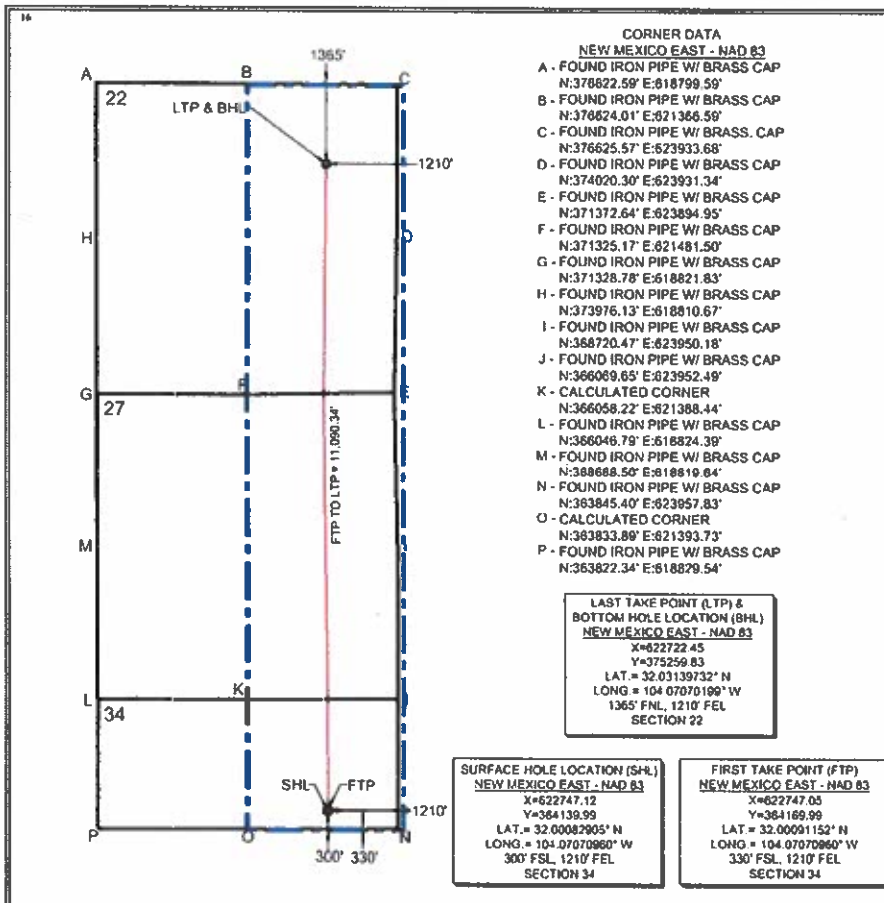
16

A B 1365' C

22

LTP & BHL

1210'

H D

G F E

27

FTP TO LTP = 11,090.34'

M

L K J

34

SHL FTP

1210'

P O N

300' 330'

CORNER DATA
NEW MEXICO EAST - NAD 83
A - FOUND IRON PIPE W/ BRASS CAP
N:376622.59' E:618799.59'
B - FOUND IRON PIPE W/ BRASS CAP
N:376624.01' E:621366.59'
C - FOUND IRON PIPE W/ BRASS. CAP
N:376625.57' E:623933.68'
D - FOUND IRON PIPE W/ BRASS CAP
N:374020.30' E:623931.34'
E - FOUND IRON PIPE W/ BRASS CAP
N:371372.64' E:623894.95'
F - FOUND IRON PIPE W/ BRASS CAP
N:371325.17' E:621481.50'
G - FOUND IRON PIPE W/ BRASS CAP
N:371328.78' E:618821.83'
H - FOUND IRON PIPE W/ BRASS CAP
N:373976.13' E:618810.67'
I - FOUND IRON PIPE W/ BRASS CAP
N:368720.47' E:623950.18'
J - FOUND IRON PIPE W/ BRASS CAP
N:366069.65' E:623952.49'
K - CALCULATED CORNER
N:366058.22' E:621388.44'
L - FOUND IRON PIPE W/ BRASS CAP
N:366046.79' E:618824.39'
M - FOUND IRON PIPE W/ BRASS CAP
N:368688.50' E:618819.64'
N - FOUND IRON PIPE W/ BRASS CAP
N:363845.40' E:623957.83'
O - CALCULATED CORNER
N:363833.89' E:621393.73'
P - FOUND IRON PIPE W/ BRASS CAP
N:363822.34' E:618829.54'

LAST TAKE POINT (LTP) &
BOTTOM HOLE LOCATION (BHL)
NEW MEXICO EAST - NAD 83
X=622722.45
Y=375259.83
LAT.= 32.03139732° N
LONG.= 104.07070199° W
1365' FNL, 1210' FEL
SECTION 22

SURFACE HOLE LOCATION (SHL)
NEW MEXICO EAST - NAD 83
X=622747.12
Y=364139.99
LAT.= 32.00082905° N
LONG.= 104.07070960° W
300' FSL, 1210' FEL
SECTION 34

FIRST TAKE POINT (FTP)
NEW MEXICO EAST - NAD 83
X=622747.05
Y=364169.99
LAT.= 32.00091152° N
LONG.= 104.07070960° W
330' FSL, 1210' FEL
SECTION 34